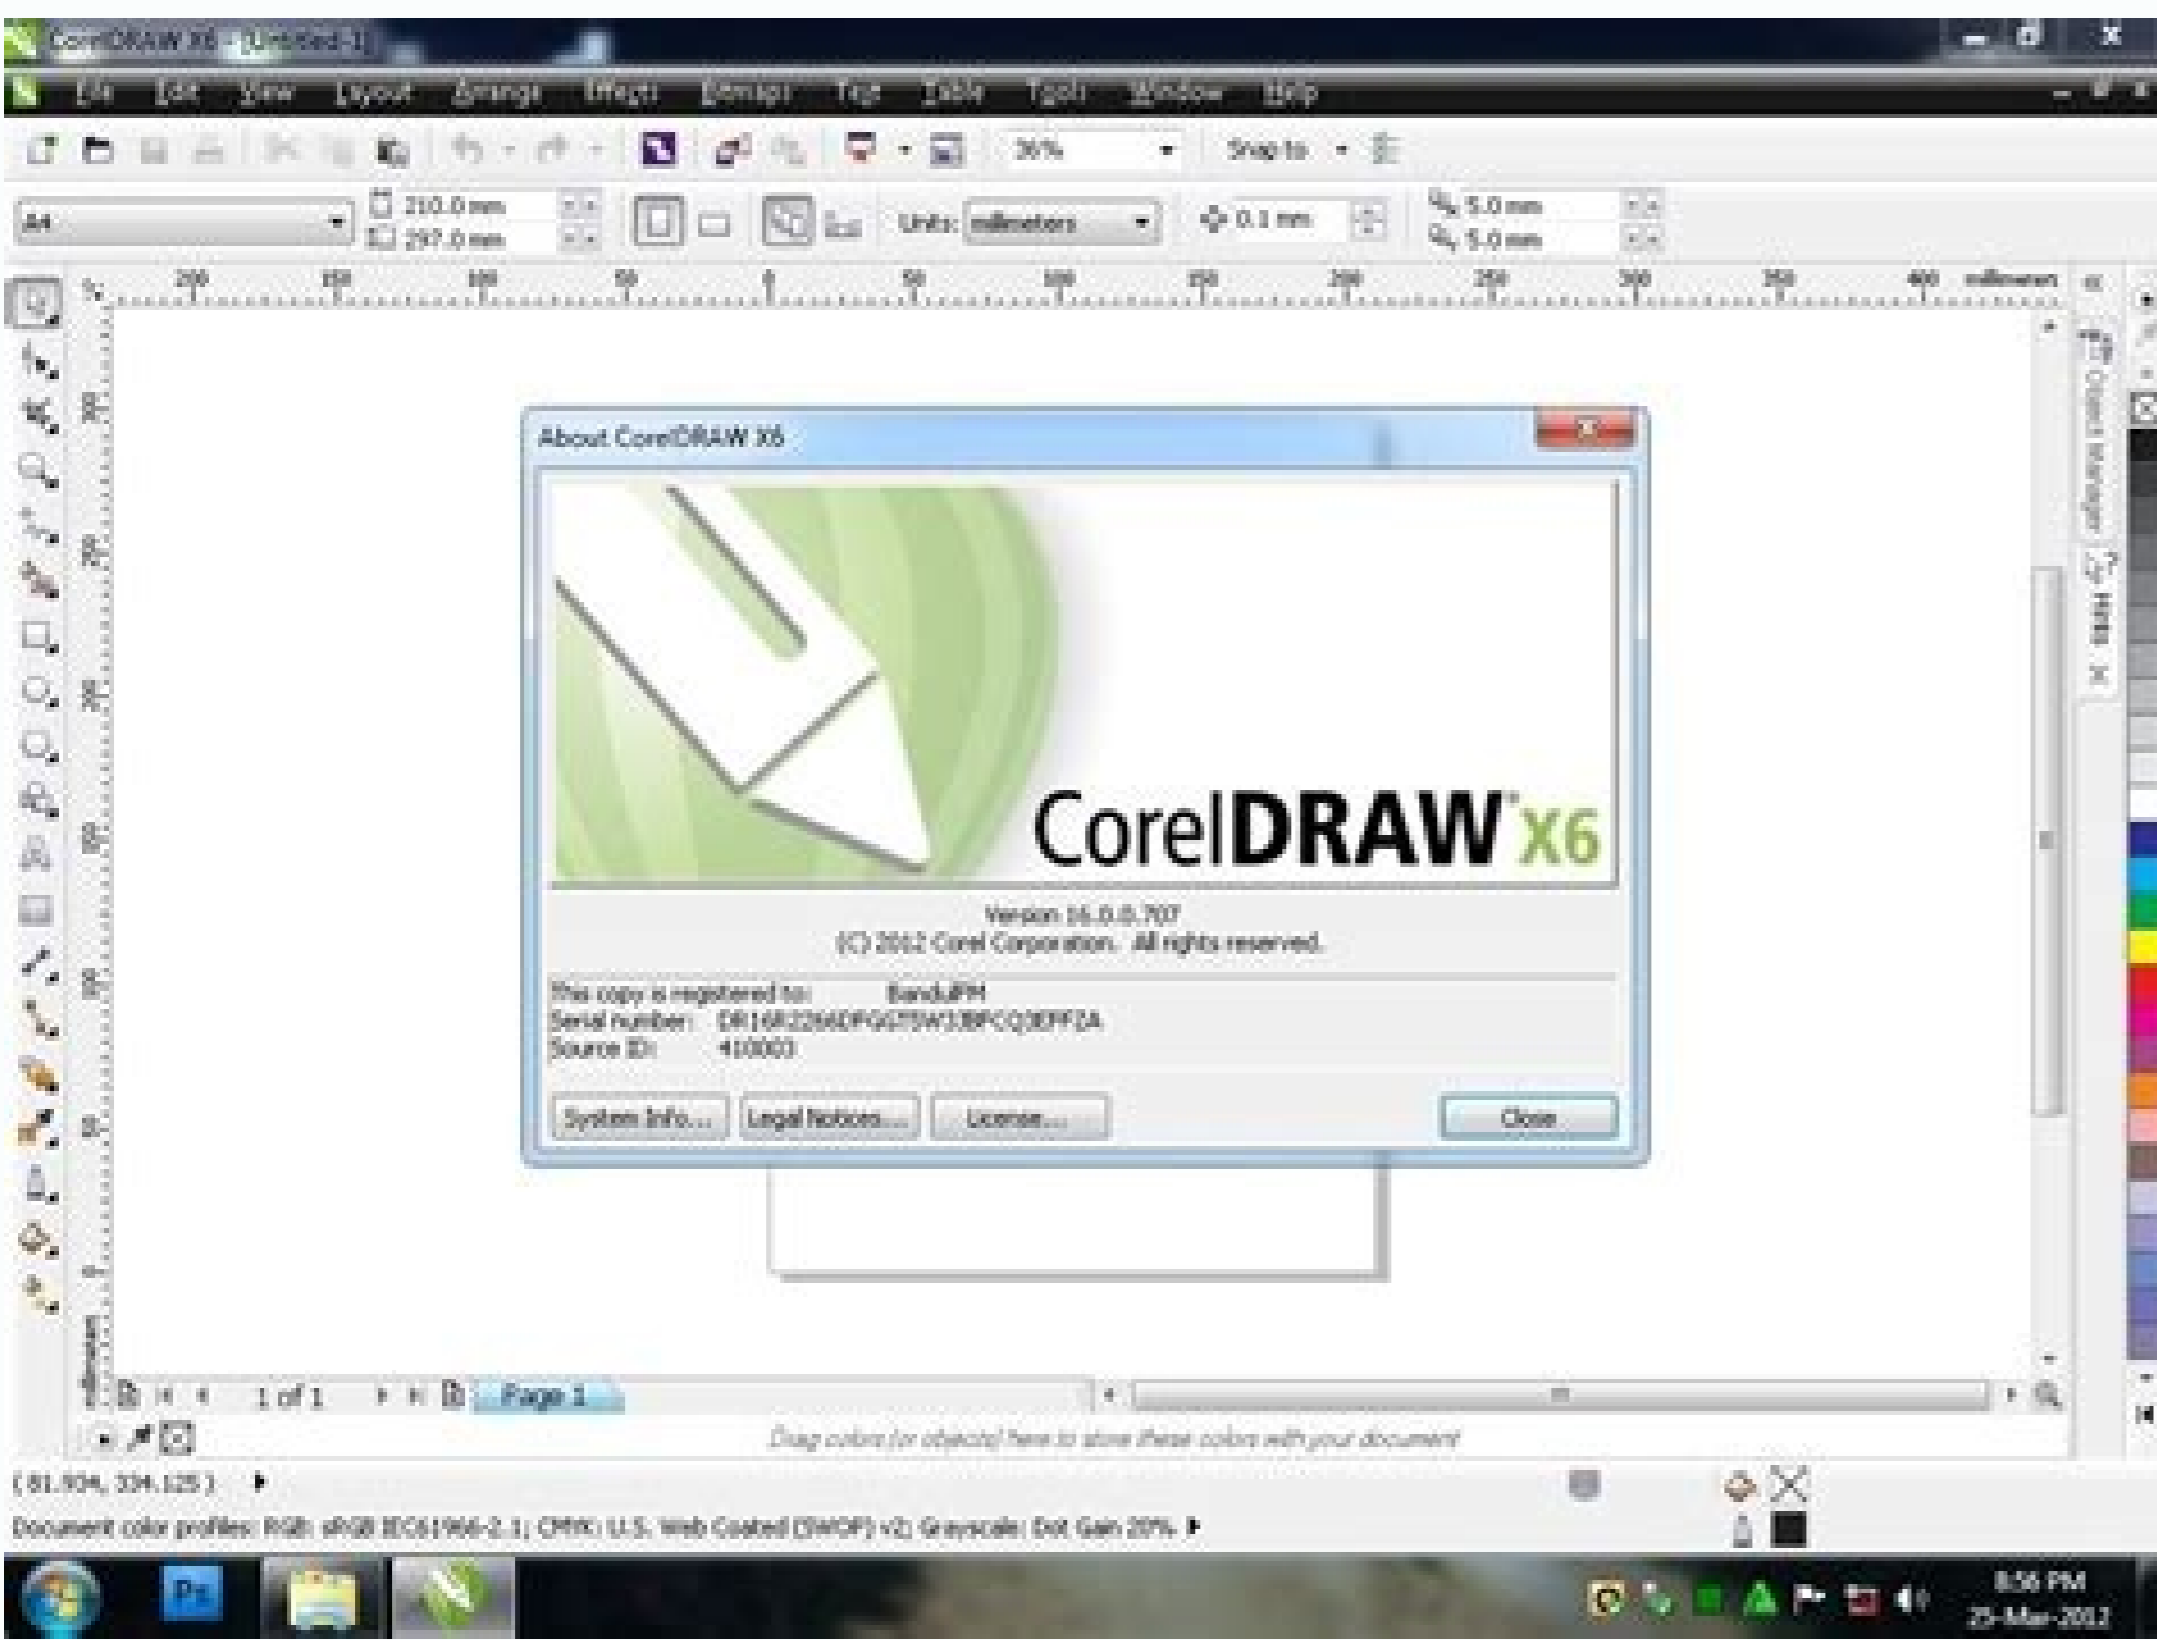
CorelDRAW X6 - [Untitled-1]

File Edit View Layout Arrange Effects Bitmaps Text Table Tools Window Help

36% Snap to

A4 210.0 mm 297.0 mm Units: millimeters 0.1 mm 5.0 mm 5.0 mm

200 150 100 50 0 50 100 150 200 250 300 350 400 millimeters

Object Manager Hints

About CorelDRAW X6

CorelDRAW X6

Version 16.0.0.707
(C) 2012 Corel Corporation. All rights reserved.

This copy is registered to: BanduPH
Serial number: DR16R22WDFGGT5W33BPCQ3EFFZA
Source ID: 410003

System Info... Legal Notices... License... Close

1 of 1 Page 1

Drag colors (or objects) here to store these colors with your document

(81.904, 334.125)

Document color profiles: RGB: sRGB IEC61966-2.1; CMYK: U.S. Web Coated (SWOP) v2; Grayscale: Dot Gain 20%

8:56 PM
25-Mar-2012